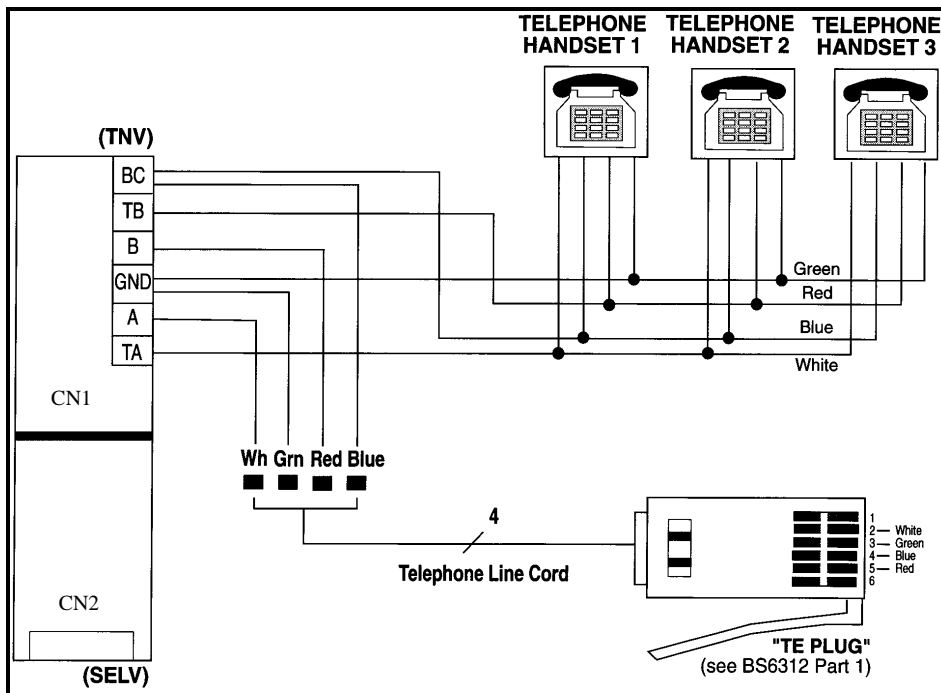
TELEPHONE HANDSET 1
TELEPHONE HANDSET 2
TELEPHONE HANDSET 3

(TNV)
BC
TB
B
GND
A
TA

CN1

Green
Red
Blue
White

Wh Grn Red Blue

4
Telephone Line Cord

1
2 — White
3 — Green
4 — Blue
5 — Red
6

CN2

"TE PLUG"
(see BS6312 Part 1)

(SELV)